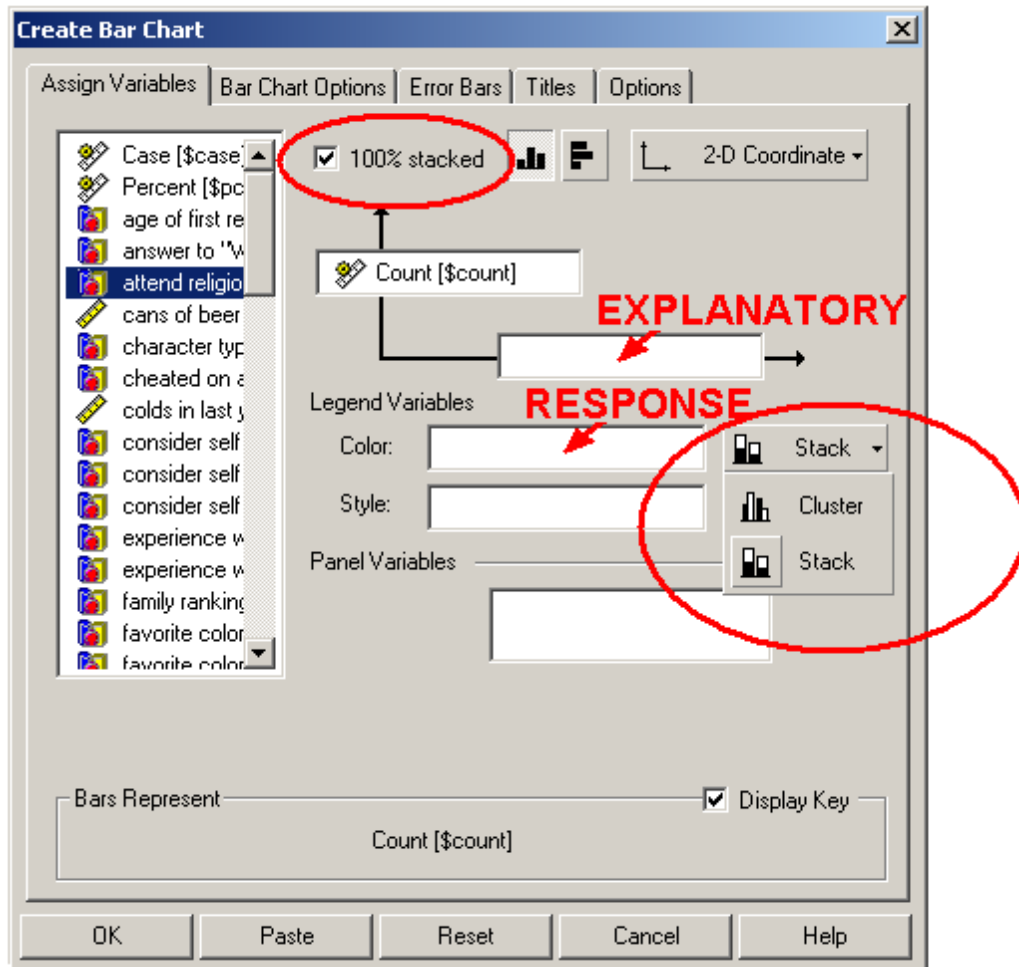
Create Bar Chart

Assign Variables | Bar Chart Options | Error Bars | Titles | Options

Case [$case]
Percent [$pc
age of first re
answer to "W
attend religio
cans of beer
character typ
cheated on a
colds in last y
consider self
consider self
consider self
experience w
experience w
family ranking
favorite color
favorite color

100% stacked

2-D Coordinate

Count [$count]

EXPLANATORY

Legend Variables

RESPONSE

Color:

Style:

Stack

Cluster

Stack

Panel Variables

Bars Represent

Display Key

Count [$count]

OK | Paste | Reset | Cancel | Help